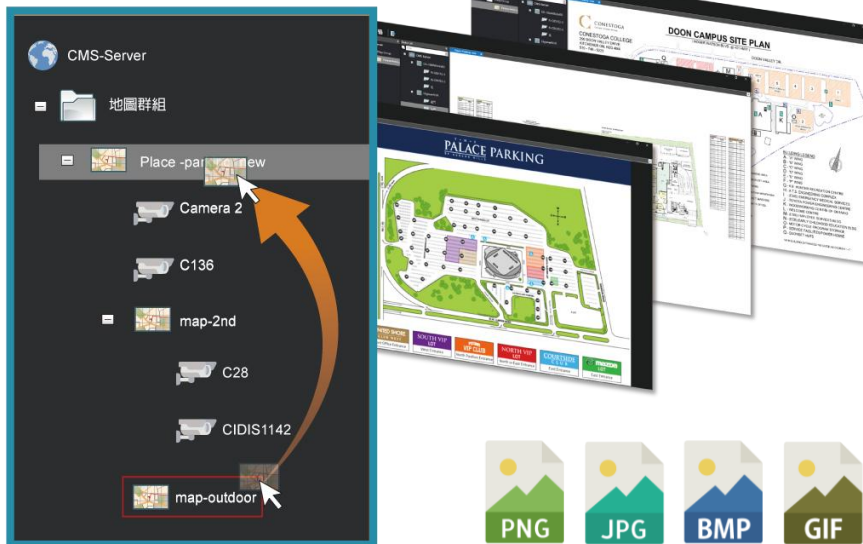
CMS-Server

地圖群組

Place -par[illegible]iew

Camera 2

C136

map-2nd

C28

CIDIS1142

map-outdoor

CONESTOGA COLLEGE

DOON CAMPUS SITE PLAN

PALACE PARKING

SOUTH VIP LOT

VIP CLUB

NORTH VIP LOT

COURTSIDE CLUB

PNG

JPG

BMP

GIF